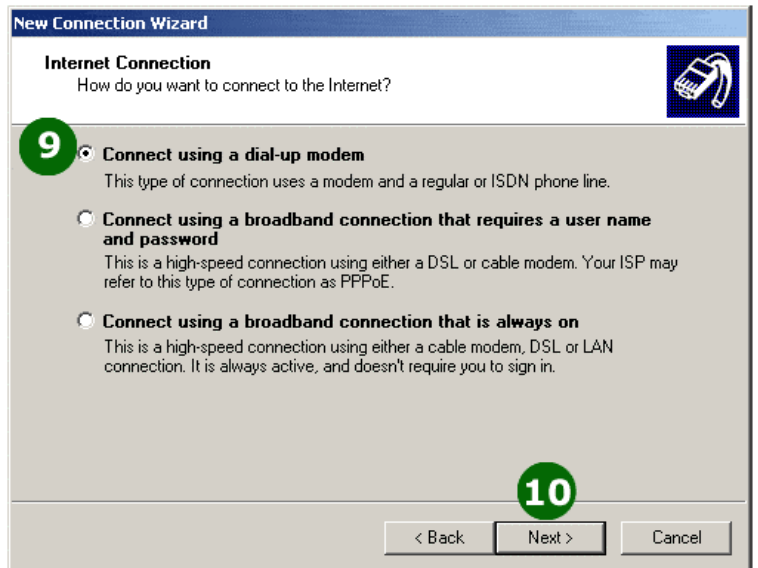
New Connection Wizard

Internet Connection
How do you want to connect to the Internet?

9

Connect using a dial-up modem
This type of connection uses a modem and a regular or ISDN phone line.

Connect using a broadband connection that requires a user name and password
This is a high-speed connection using either a DSL or cable modem. Your ISP may refer to this type of connection as PPPoE.

Connect using a broadband connection that is always on
This is a high-speed connection using either a cable modem, DSL or LAN connection. It is always active, and doesn't require you to sign in.

10

< Back | Next > | Cancel